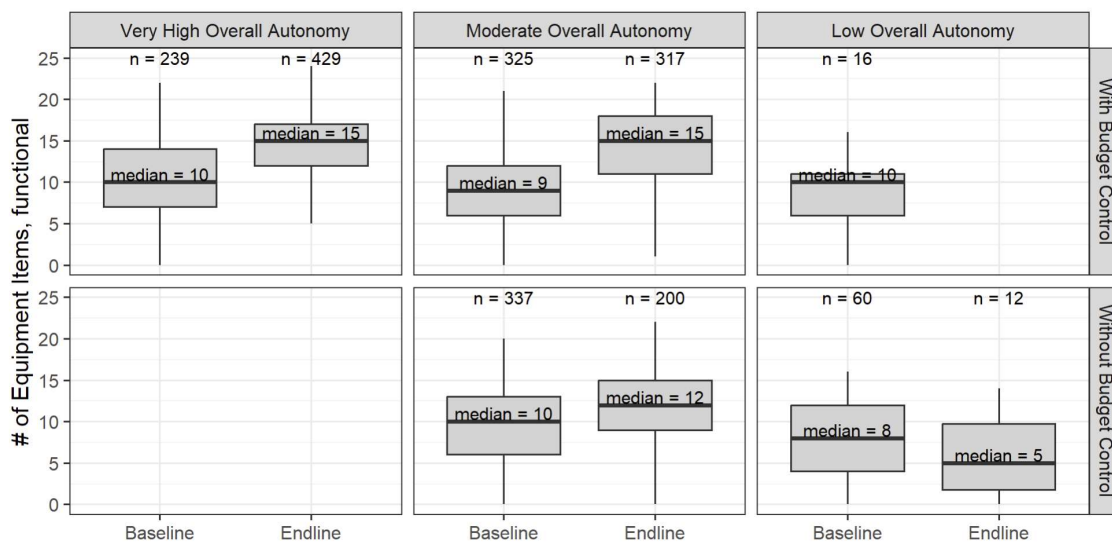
Very High Overall Autonomy

Moderate Overall Autonomy

Low Overall Autonomy

With Budget Control

Without Budget Control

# of Equipment Items, functional

25
20
15
10
5
0

n = 239
n = 429
median = 10
median = 15

n = 325
n = 317
median = 9
median = 15

n = 16
median = 10

25
20
15
10
5
0

n = 337
n = 200
median = 10
median = 12

n = 60
n = 12
median = 8
median = 5

Baseline
Endline
Baseline
Endline
Baseline
Endline